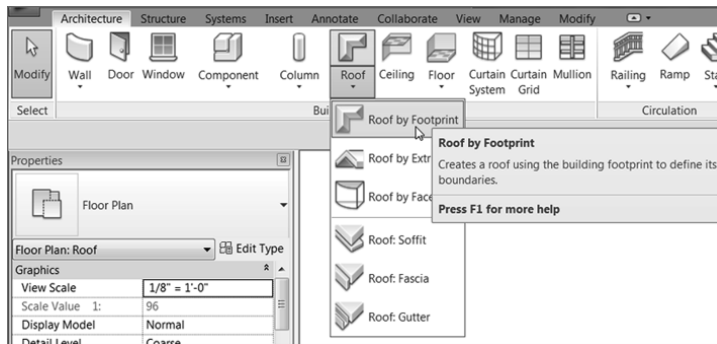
Architecture Structure Systems Insert Annotate Collaborate View Manage Modify

Modify Wall Door Window Component Column Roof Ceiling Floor Curtain System Curtain Grid Mullion Railing Ramp St

Select Bui Circulation

Roof by Footprint

Roof by Extr

Roof by Face

Roof: Soffit

Roof: Fascia

Roof: Gutter

Roof by Footprint

Creates a roof using the building footprint to define its boundaries.

Press F1 for more help

Properties

Floor Plan

Floor Plan: Roof Edit Type

Graphics

| View Scale | 1/8" = 1'-0" |
|---|---|
| Scale Value 1: | 96 |
| Display Model | Normal |
| Detail Level | Coarse |